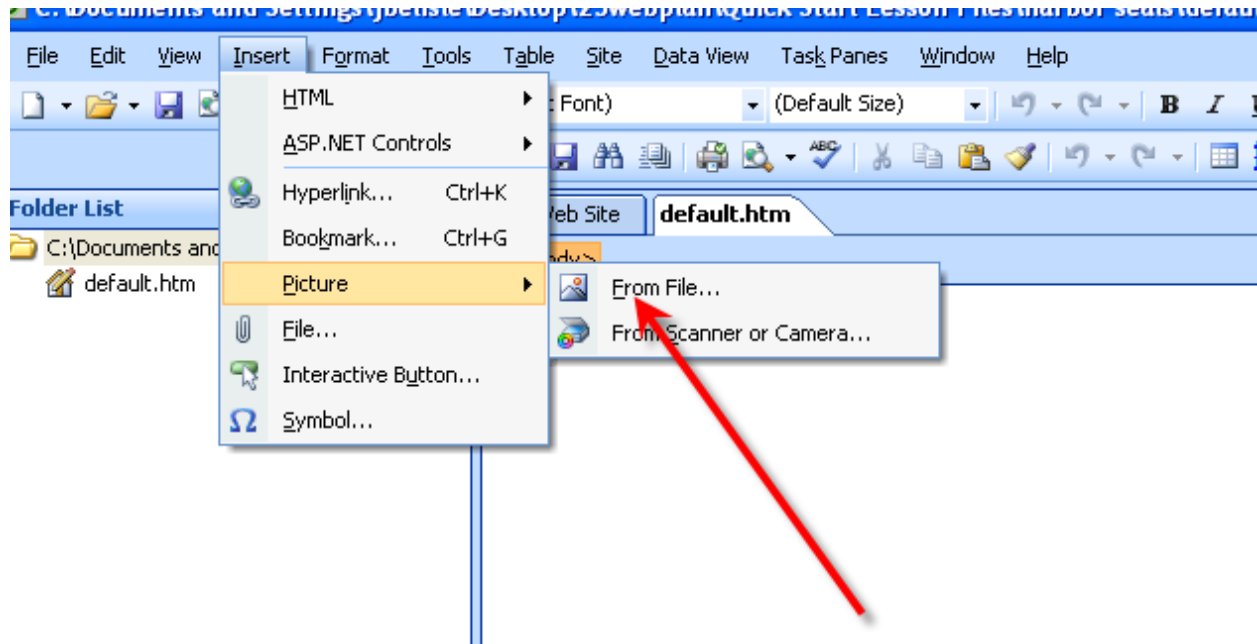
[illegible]Documents and Settings\jbelisle\Desktop\23webplan\Quick Start Lesson Files\harbor seals\defau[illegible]

File Edit View Insert Format Tools Table Site Data View Task Panes Window Help

t Font) (Default Size) B I

Folder List
C:\Documents and
default.htm

Web Site default.htm

ody>

HTML
ASP.NET Controls
Hyperlink... Ctrl+K
Bookmark... Ctrl+G
Picture
File...
Interactive Button...
Symbol...

From File...
From Scanner or Camera...